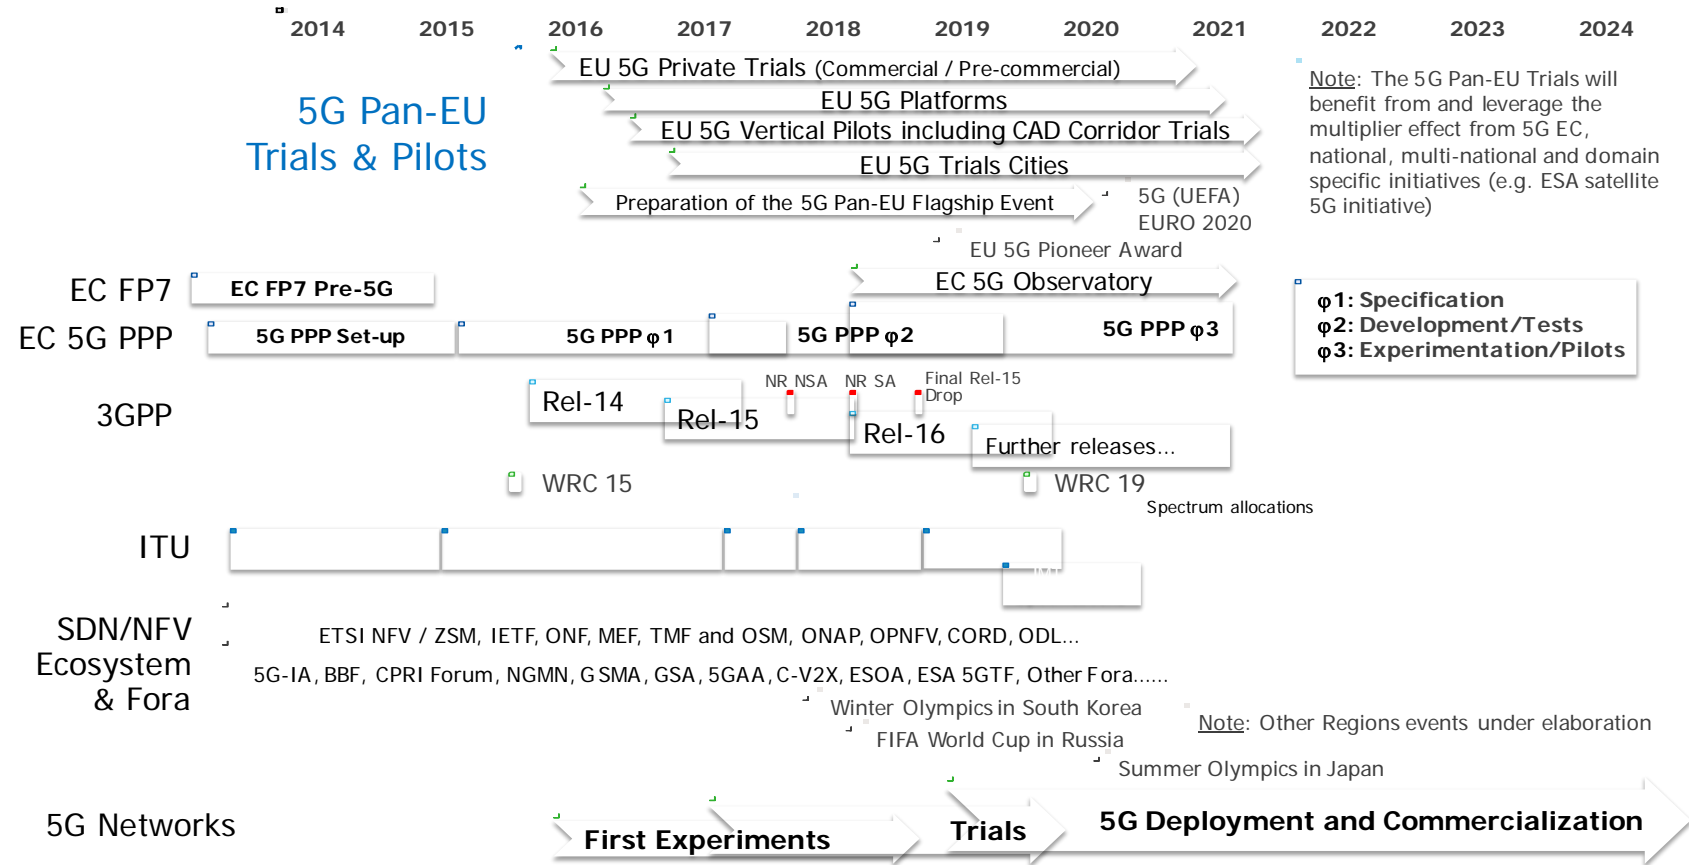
2014 2015 2016 2017 2018 2019 2020 2021 2022 2023 2024

5G Pan-EU Trials & Pilots

EU 5G Private Trials (Commercial / Pre-commercial)

EU 5G Platforms

EU 5G Vertical Pilots including CAD Corridor Trials

EU 5G Trials Cities

Preparation of the 5G Pan-EU Flagship Event

5G (UEFA) EURO 2020

EU 5G Pioneer Award

Note: The 5G Pan-EU Trials will benefit from and leverage the multiplier effect from 5G EC, national, multi-national and domain specific initiatives (e.g. ESA satellite 5G initiative)

EC FP7

EC FP7 Pre-5G

EC 5G Observatory

EC 5G PPP

5G PPP Set-up

5G PPP φ1

5G PPP φ2

5G PPP φ3

φ1: Specification
φ2: Development/Tests
φ3: Experimentation/Pilots

3GPP

Rel-14

Rel-15

NR NSA

NR SA

Final Rel-15 Drop

Rel-16

Further releases...

WRC 15

WRC 19

Spectrum allocations

ITU

SDN/NFV Ecosystem & Fora

ETSI NFV / ZSM, IETF, ONF, MEF, TMF and OSM, ONAP, OPNFV, CORD, ODL...

5G-IA, BBF, CPRI Forum, NGMN, GSMA, GSA, 5GAA, C-V2X, ESOA, ESA 5GTF, Other Fora......

Winter Olympics in South Korea

FIFA World Cup in Russia

Summer Olympics in Japan

Note: Other Regions events under elaboration

5G Networks

First Experiments

Trials

5G Deployment and Commercialization